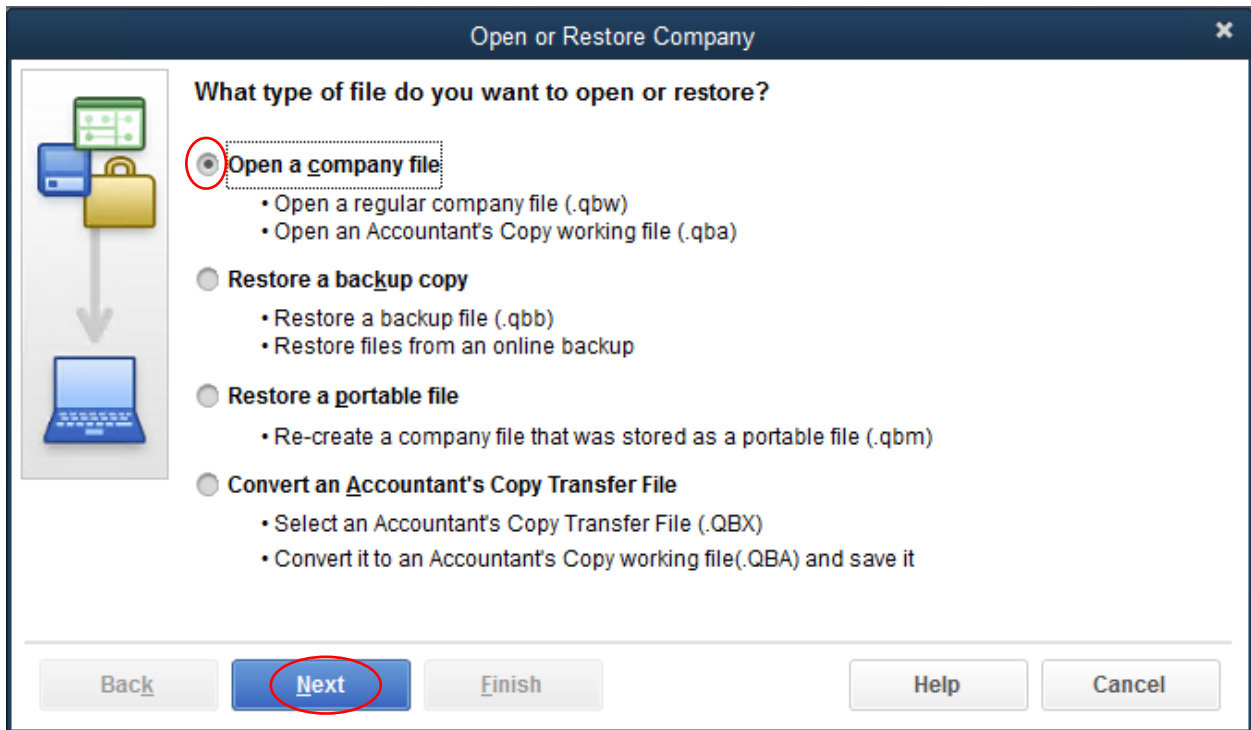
Open or Restore Company

What type of file do you want to open or restore?

Open a company file

• Open a regular company file (.qbw)
• Open an Accountant's Copy working file (.qba)

Restore a backup copy

• Restore a backup file (.qbb)
• Restore files from an online backup

Restore a portable file

• Re-create a company file that was stored as a portable file (.qbm)

Convert an Accountant's Copy Transfer File

• Select an Accountant's Copy Transfer File (.QBX)
• Convert it to an Accountant's Copy working file(.QBA) and save it

Back | Next | Finish | Help | Cancel